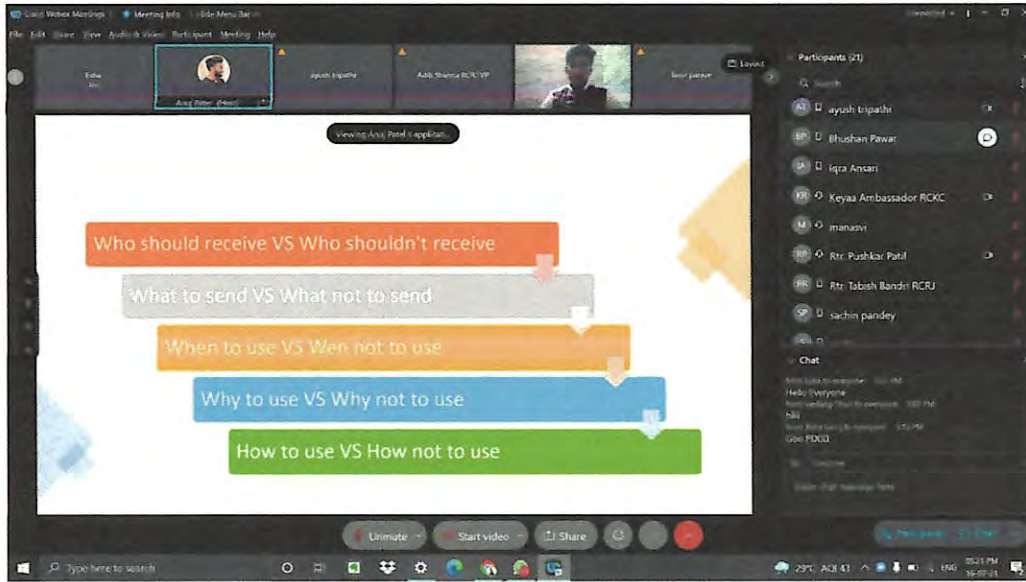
Cisco Webex Meetings | Meeting Info | Hide Menu Bar

File Edit Share View Audio & Video Participant Meeting Help

Esha

Anuj Patel (Host)

ayush tripathi

Addi Sharma RCR VP

Tanvi parave

Layout

Participants (21)

Search

ayush tripathi

Bhushan Pawar

Iqra Ansari

Keyaa Ambassador RCKC

manasvi

Rtr. Pushkar Patil

Rtr. Tabish Bandri RCRJ

sachin pandey

Chat

Hello Everyone

hiii

Gm PDCG

Viewing Anuj Patel's applicati...

Who should receive VS Who shouldn't receive

What to send VS What not to send

When to use VS Wen not to use

Why to use VS Why not to use

How to use VS How not to use

Unmute

Start video

Share

Type here to search

29°C AQI 43 ENG